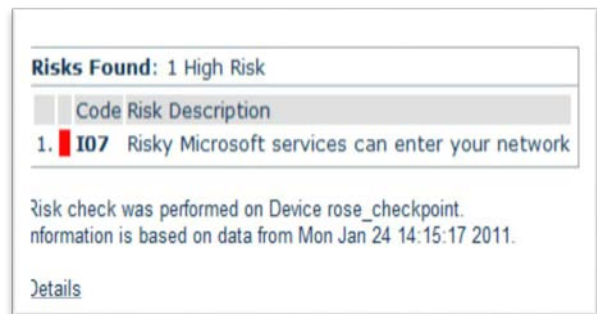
Risks Found: 1 High Risk

| | | Code | Risk Description |
|---|---|---|---|
| 1. | | I07 | Risky Microsoft services can enter your network |

Risk check was performed on Device rose_checkpoint.
nformation is based on data from Mon Jan 24 14:15:17 2011.

Details